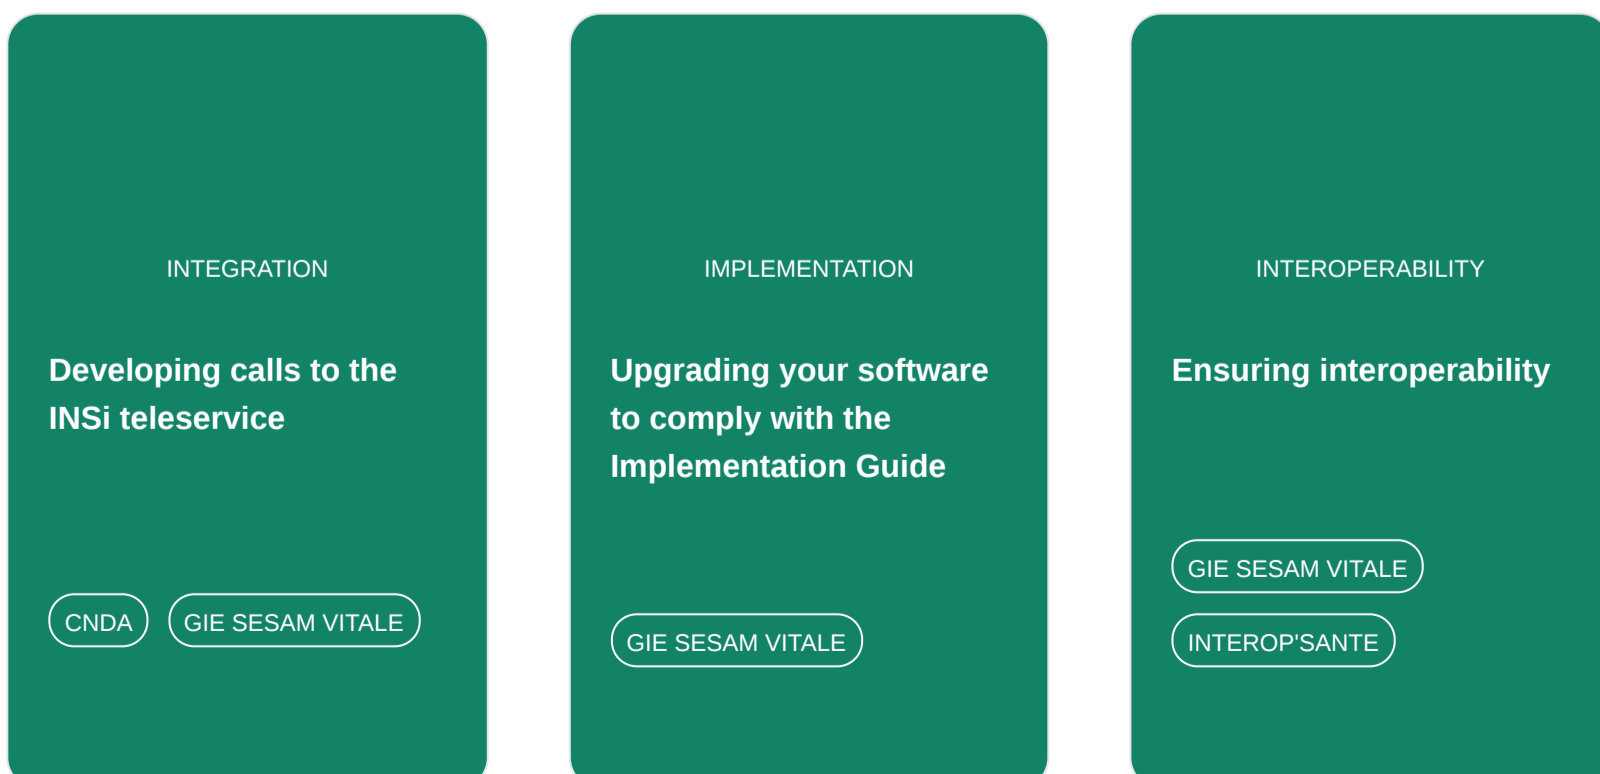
INTEGRATION

Developing calls to the INSi teleservice

CNDA

GIE SESAM VITALE

IMPLEMENTATION

Upgrading your software to comply with the Implementation Guide

GIE SESAM VITALE

INTEROPERABILITY

Ensuring interoperability

GIE SESAM VITALE

INTEROP'SANTE